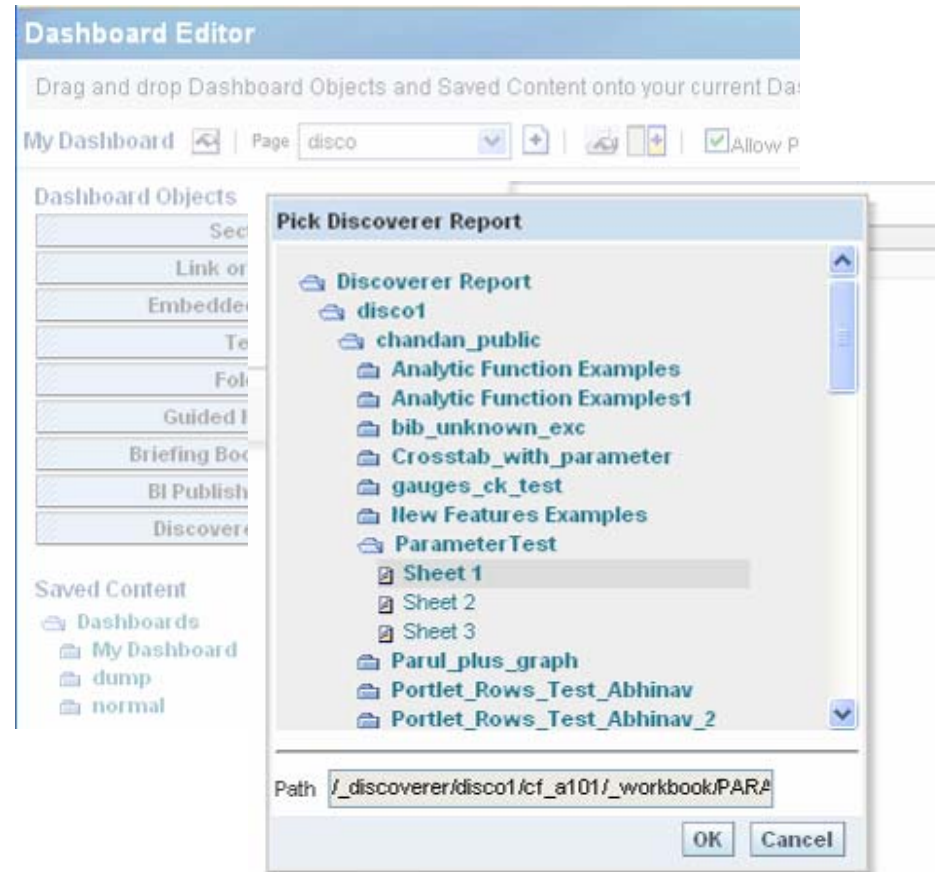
Dashboard Editor

Drag and drop Dashboard Objects and Saved Content onto your current Das

My Dashboard | Page disco | Allow P

Dashboard Objects

Sec
Link or
Embedde
Te
Fol
Guided I
Briefing Boo
BI Publish
Discovere

Saved Content
Dashboards
My Dashboard
dump
normal

Pick Discoverer Report

Discoverer Report
disco1
chandan_public
Analytic Function Examples
Analytic Function Examples1
bib_unknown_exc
Crosstab_with_parameter
gauges_ck_test
New Features Examples
ParameterTest
Sheet 1
Sheet 2
Sheet 3
Parul_plus_graph
Portlet_Rows_Test_Abhinav
Portlet_Rows_Test_Abhinav_2

Path /_discoverer/disco1/cf_a101/_workbook/PARA

OK Cancel